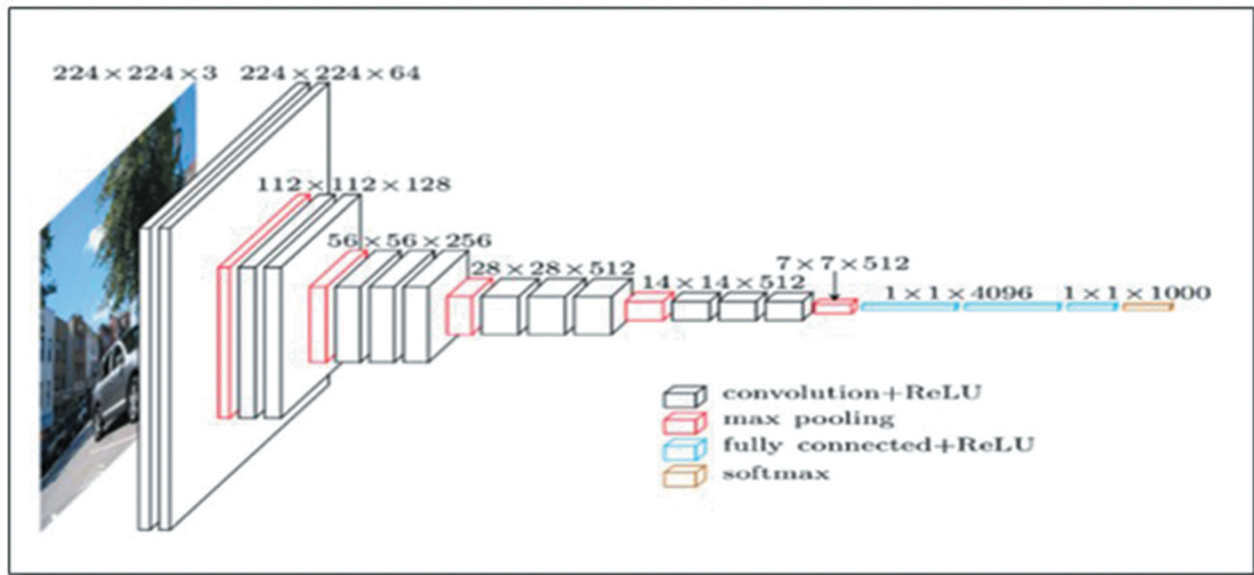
$224 \times 224 \times 3$ $224 \times 224 \times 64$

$112 \times 112 \times 128$

$56 \times 56 \times 256$

$28 \times 28 \times 512$

$14 \times 14 \times 512$

$7 \times 7 \times 512$

$1 \times 1 \times 4096$ $1 \times 1 \times 1000$

convolution+ReLU
max pooling
fully connected+ReLU
softmax